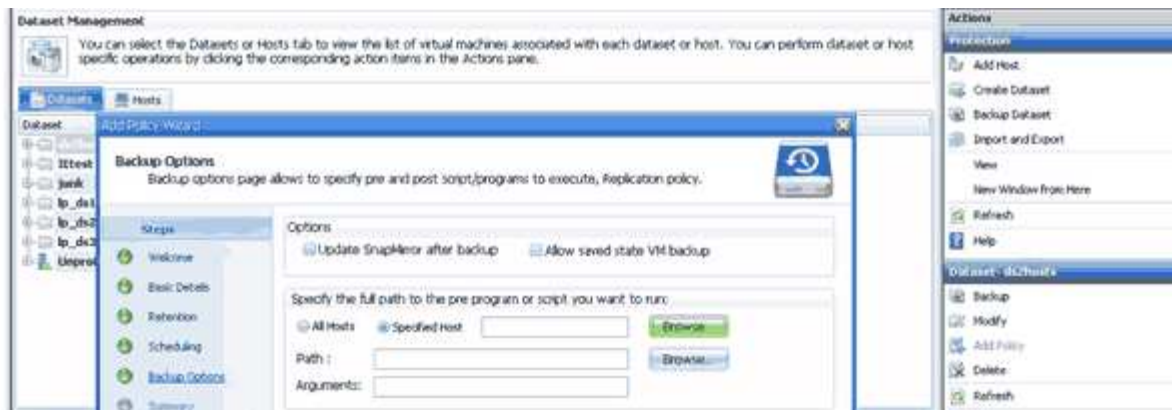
Dataset Management

You can select the Datasets or Hosts tab to view the list of virtual machines associated with each dataset or host. You can perform dataset or host specific operations by clicking the corresponding action items in the Actions pane.

Datasets
Hosts

Dataset
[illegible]
Ittest
junk
lp_ds1
lp_ds2
lp_ds3
Unprot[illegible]

Add Policy Wizard

Backup Options
Backup options page allows to specify pre and post script/programs to execute, Replication policy.

Steps
Welcome
Basic Details
Retention
Scheduling
Backup Options
Summary

Options
Update SnapMirror after backup
Allow saved state VM backup

Specify the full path to the pre program or script you want to run:
All Hosts
Specified Host
Browse
Path :
Browse...
Arguments:

Actions
Protection
Add Host
Create Dataset
Backup Dataset
Import and Export
View
New Window from Here
Refresh
Help
Dataset - ds2hosts
Backup
Modify
Add Policy
Delete
Refresh